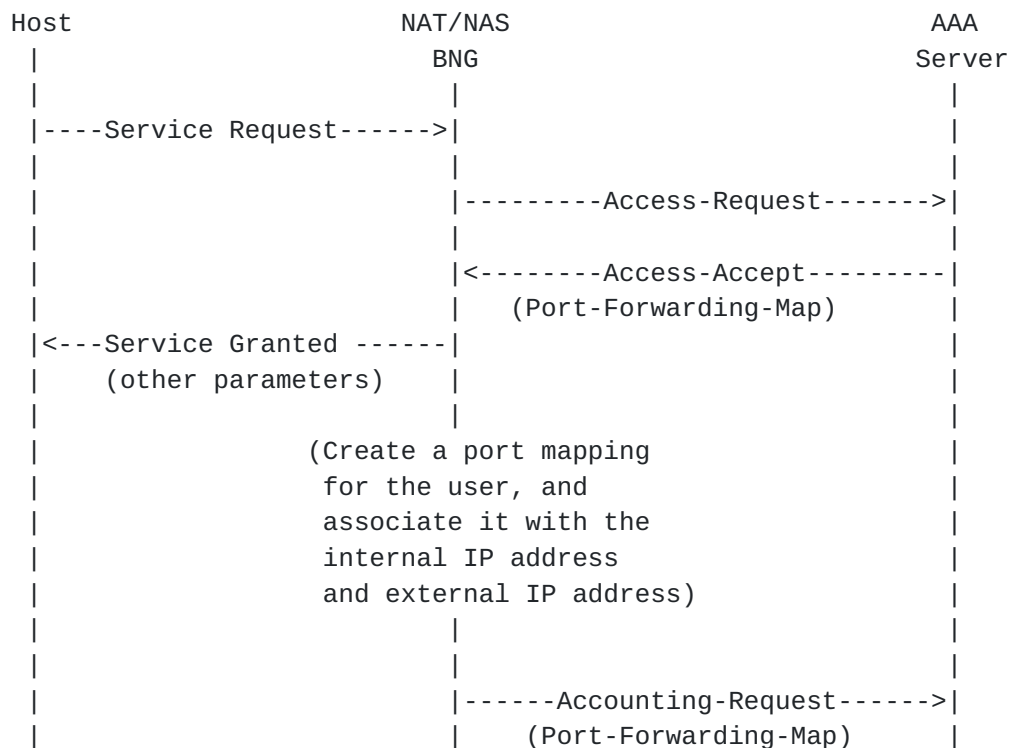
Host NAT/NAS AAA
BNG Server

----Service Request------>

---------Access-Request------->

<--------Access-Accept---------
(Port-Forwarding-Map)

<---Service Granted ------
(other parameters)

(Create a port mapping
for the user, and
associate it with the
internal IP address
and external IP address)

------Accounting-Request------>
(Port-Forwarding-Map)